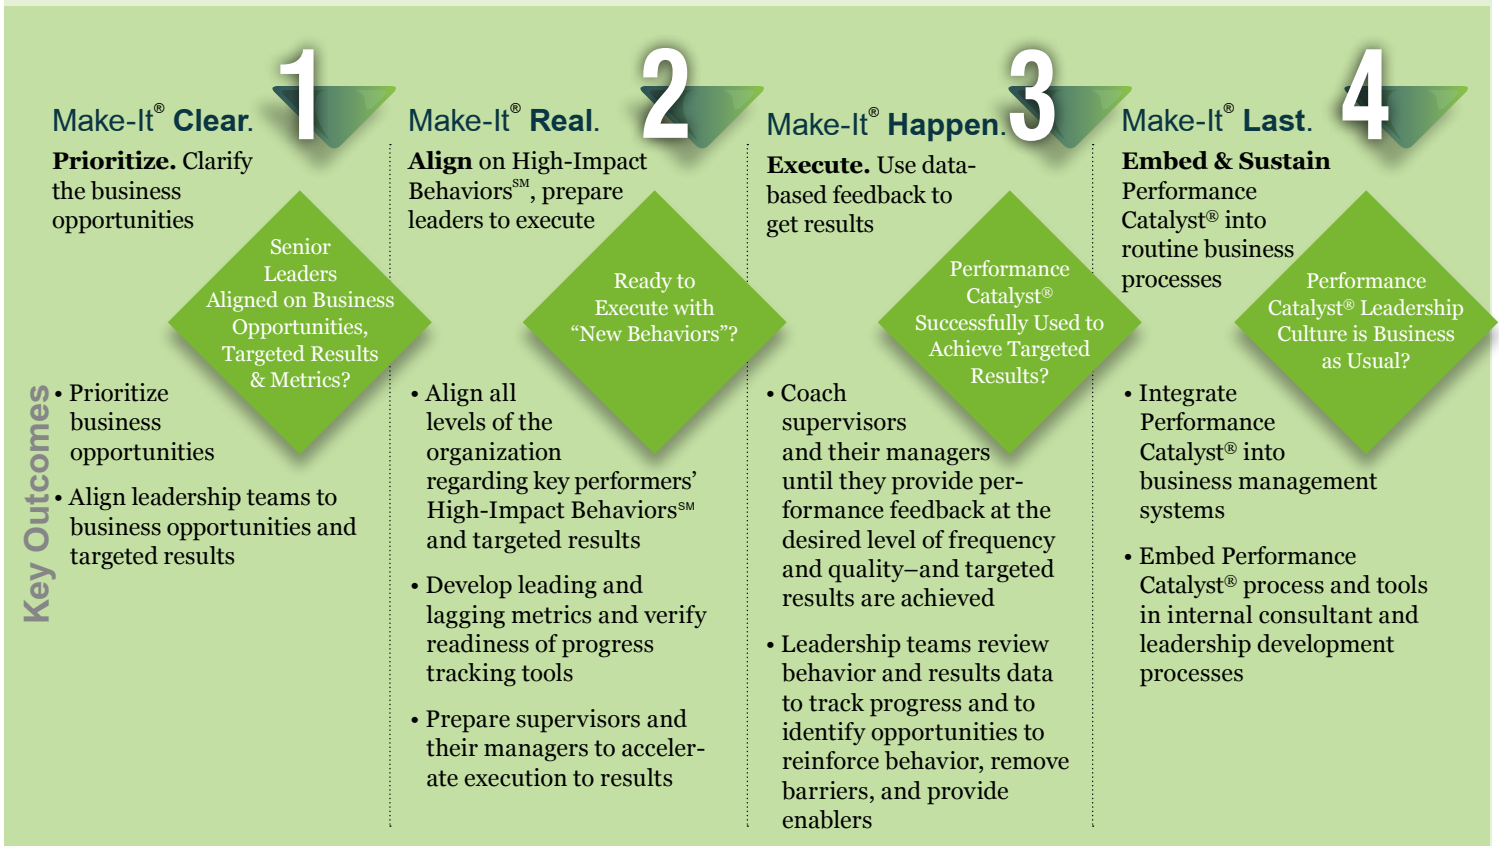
1

Make-It® Clear.

**Prioritize.** Clarify the business opportunities

Senior Leaders Aligned on Business Opportunities, Targeted Results & Metrics?

Key Outcomes

• Prioritize business opportunities

• Align leadership teams to business opportunities and targeted results

2

Make-It® Real.

**Align** on High-Impact Behaviors℠, prepare leaders to execute

Ready to Execute with "New Behaviors"?

• Align all levels of the organization regarding key performers' High-Impact Behaviors℠ and targeted results

• Develop leading and lagging metrics and verify readiness of progress tracking tools

• Prepare supervisors and their managers to accelerate execution to results

3

Make-It® Happen.

**Execute.** Use data-based feedback to get results

Performance Catalyst® Successfully Used to Achieve Targeted Results?

• Coach supervisors and their managers until they provide performance feedback at the desired level of frequency and quality–and targeted results are achieved

• Leadership teams review behavior and results data to track progress and to identify opportunities to reinforce behavior, remove barriers, and provide enablers

4

Make-It® Last.

**Embed & Sustain** Performance Catalyst® into routine business processes

Performance Catalyst® Leadership Culture is Business as Usual?

• Integrate Performance Catalyst® into business management systems

• Embed Performance Catalyst® process and tools in internal consultant and leadership development processes